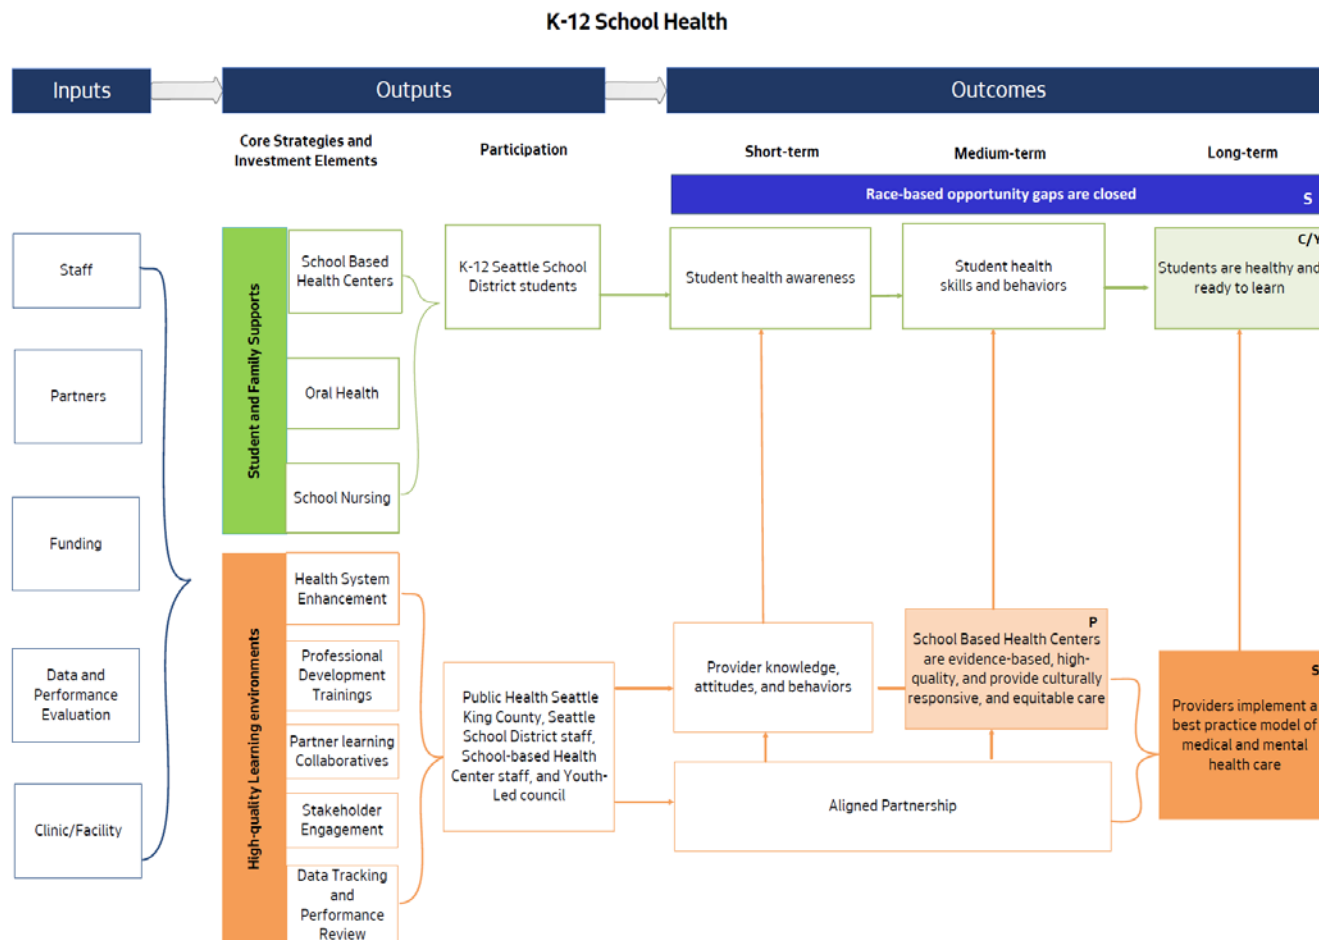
K-12 School Health

Inputs

Outputs

Outcomes

Core Strategies and Investment Elements

Participation

Short-term

Medium-term

Long-term

Race-based opportunity gaps are closed

S

Staff

Partners

Funding

Data and Performance Evaluation

Clinic/Facility

Student and Family Supports

School Based Health Centers

Oral Health

School Nursing

K-12 Seattle School District students

Student health awareness

Student health skills and behaviors

C/Y

Students are healthy and ready to learn

High-quality Learning environments

Health System Enhancement

Professional Development Trainings

Partner learning Collaboratives

Stakeholder Engagement

Data Tracking and Performance Review

Public Health Seattle King County, Seattle School District staff, School-based Health Center staff, and Youth-Led council

Provider knowledge, attitudes, and behaviors

P

School Based Health Centers are evidence-based, high-quality, and provide culturally responsive, and equitable care

S

Providers implement a best practice model of medical and mental health care

Aligned Partnership